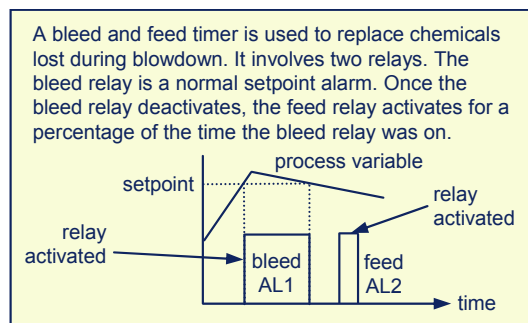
A bleed and feed timer is used to replace chemicals lost during blowdown. It involves two relays. The bleed relay is a normal setpoint alarm. Once the bleed relay deactivates, the feed relay activates for a percentage of the time the bleed relay was on.

process variable

setpoint

relay activated

relay activated

bleed AL1

feed AL2

time